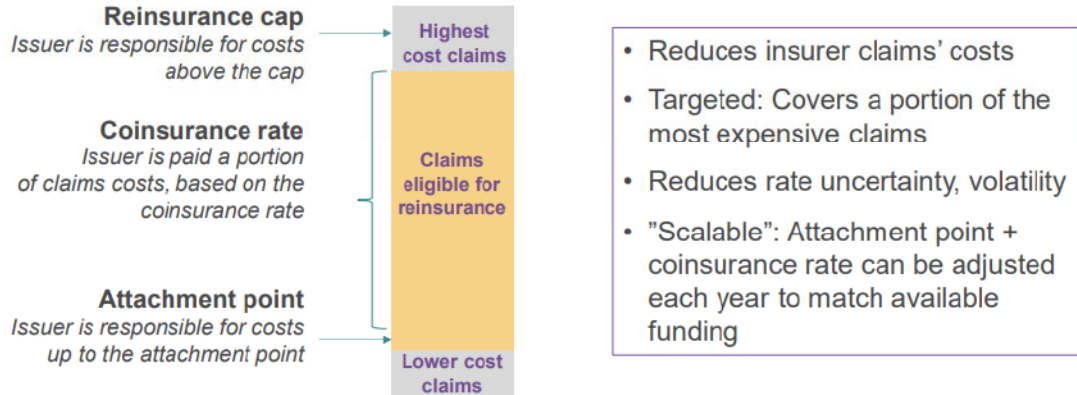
Reinsurance cap
Issuer is responsible for costs above the cap

Coinsurance rate
Issuer is paid a portion of claims costs, based on the coinsurance rate

Attachment point
Issuer is responsible for costs up to the attachment point

Highest cost claims

Claims eligible for reinsurance

Lower cost claims

• Reduces insurer claims' costs
• Targeted: Covers a portion of the most expensive claims
• Reduces rate uncertainty, volatility
• "Scalable": Attachment point + coinsurance rate can be adjusted each year to match available funding